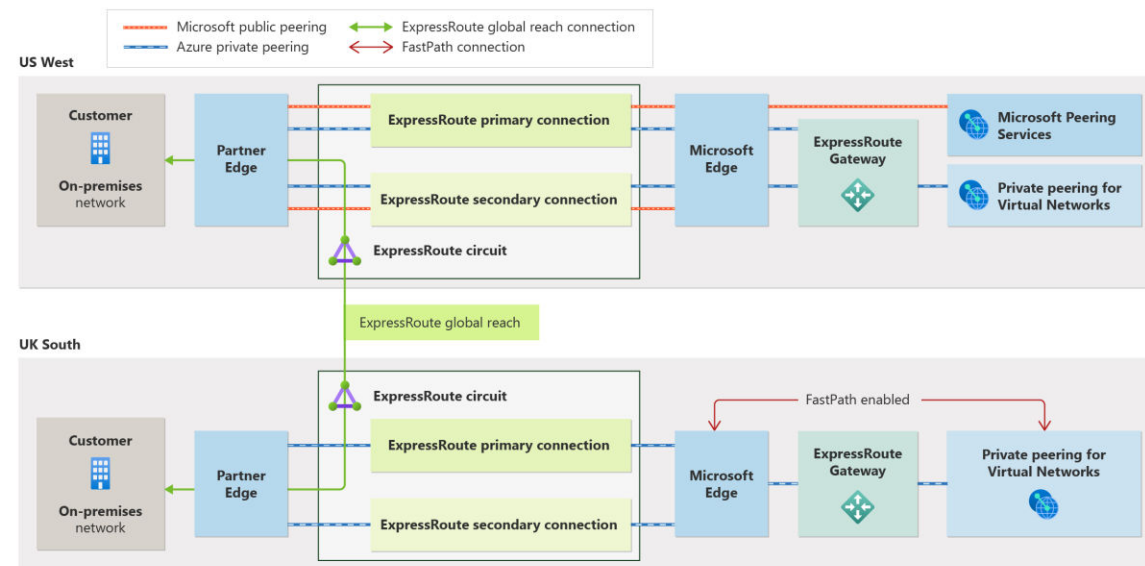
Microsoft public peering
Azure private peering
ExpressRoute global reach connection
FastPath connection

US West

Customer
On-premises network

Partner Edge

ExpressRoute primary connection

ExpressRoute secondary connection

ExpressRoute circuit

Microsoft Edge

ExpressRoute Gateway

Microsoft Peering Services

Private peering for Virtual Networks

ExpressRoute global reach

UK South

ExpressRoute circuit

FastPath enabled

Customer
On-premises network

Partner Edge

ExpressRoute primary connection

ExpressRoute secondary connection

Microsoft Edge

ExpressRoute Gateway

Private peering for Virtual Networks